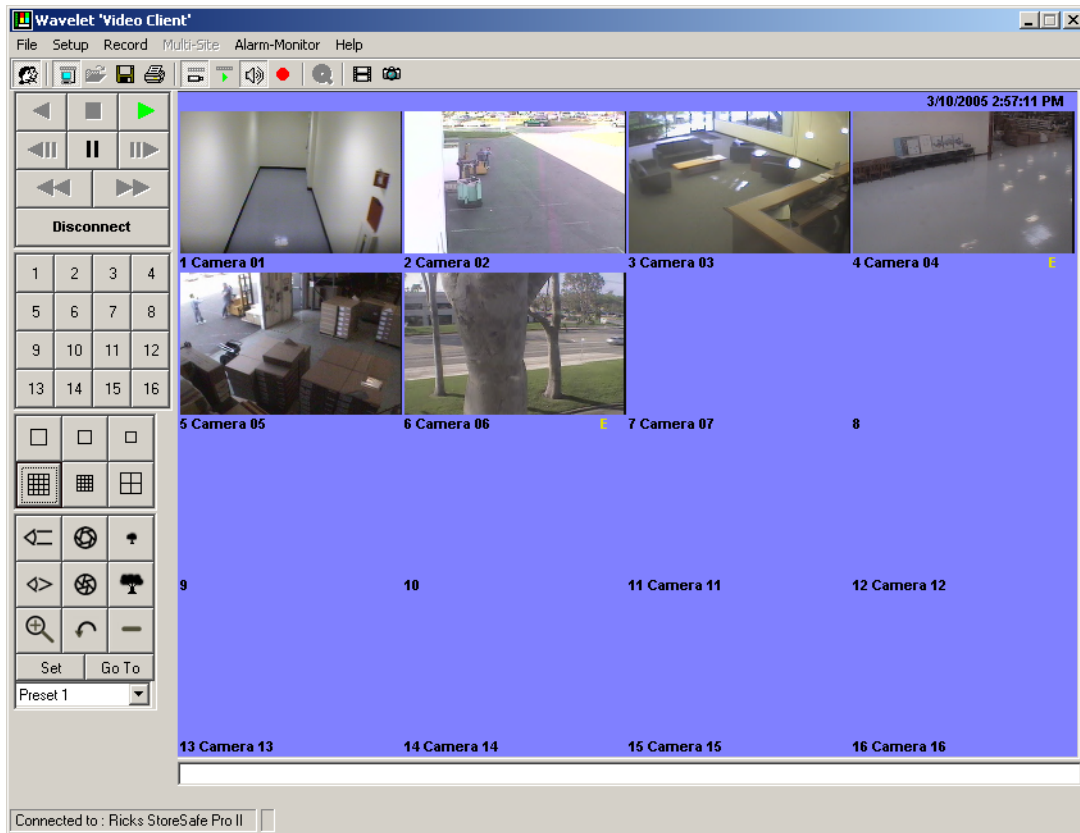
Wavelet 'Video Client'

File Setup Record Multi-Site Alarm-Monitor Help

Disconnect

1 2 3 4
5 6 7 8
9 10 11 12
13 14 15 16

Set Go To

Preset 1

3/10/2005 2:57:11 PM

1 Camera 01
2 Camera 02
3 Camera 03
4 Camera 04 E
5 Camera 05
6 Camera 06 E
7 Camera 07
8
9
10
11 Camera 11
12 Camera 12
13 Camera 13
14 Camera 14
15 Camera 15
16 Camera 16

Connected to : Ricks StoreSafe Pro II